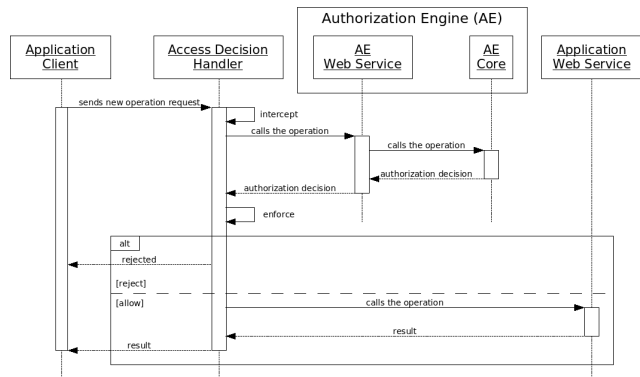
Authorization Engine (AE)

Application Client

Access Decision Handler

AE Web Service

AE Core

Application Web Service

sends new operation request

intercept

calls the operation

calls the operation

authorization decision

authorization decision

enforce

alt

rejected

[reject]

[allow]

calls the operation

result

result